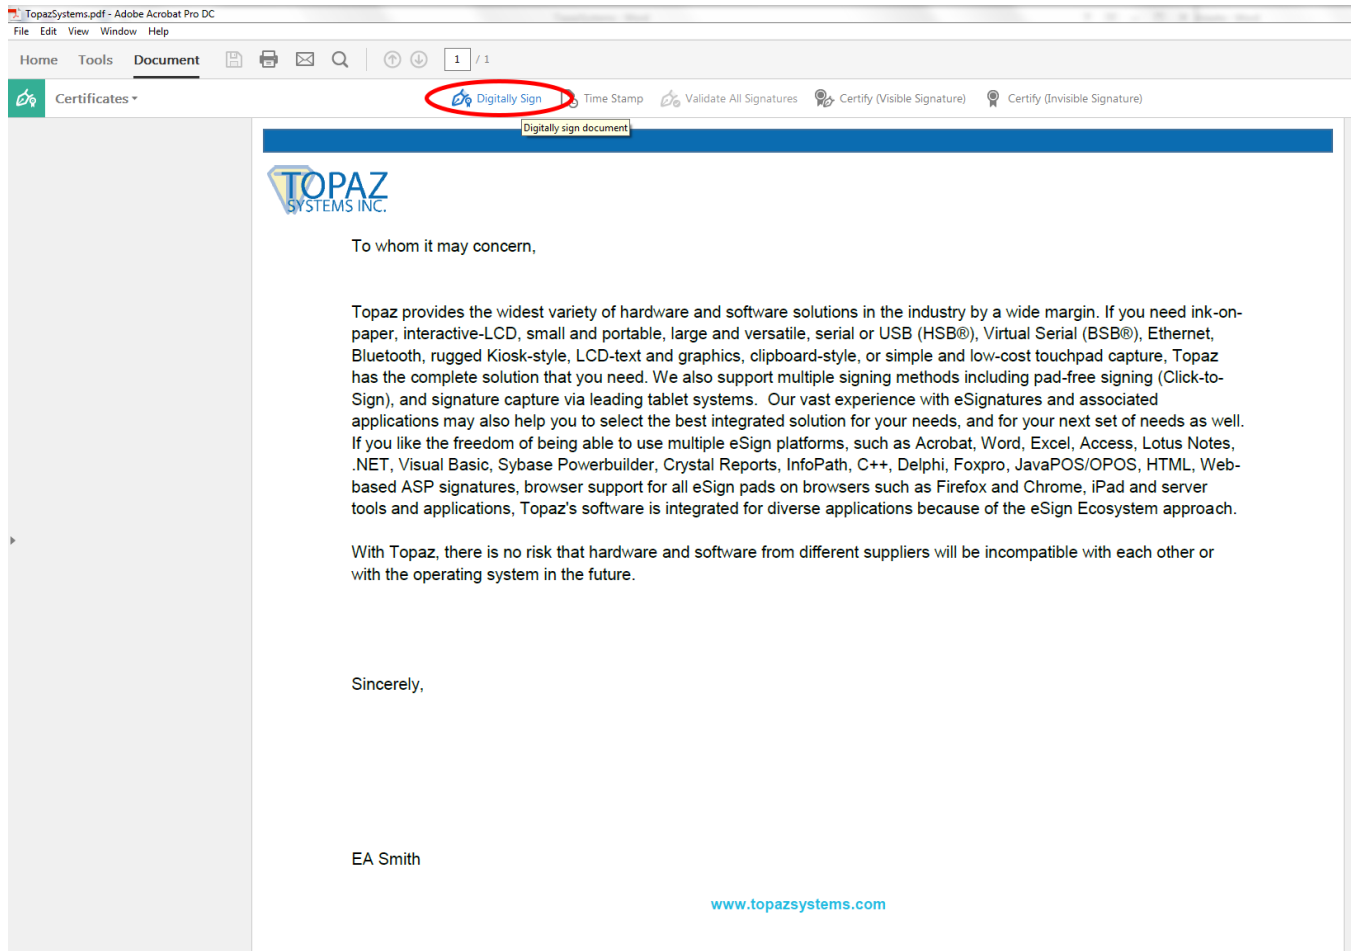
TopazSystems.pdf - Adobe Acrobat Pro DC
File Edit View Window Help
Home Tools Document
1 / 1
Certificates
Digitally Sign Time Stamp Validate All Signatures Certify (Visible Signature) Certify (Invisible Signature)
Digitally sign document

TOPAZ SYSTEMS INC.

To whom it may concern,

Topaz provides the widest variety of hardware and software solutions in the industry by a wide margin. If you need ink-on-paper, interactive-LCD, small and portable, large and versatile, serial or USB (HSB®), Virtual Serial (BSB®), Ethernet, Bluetooth, rugged Kiosk-style, LCD-text and graphics, clipboard-style, or simple and low-cost touchpad capture, Topaz has the complete solution that you need. We also support multiple signing methods including pad-free signing (Click-to-Sign), and signature capture via leading tablet systems. Our vast experience with eSignatures and associated applications may also help you to select the best integrated solution for your needs, and for your next set of needs as well. If you like the freedom of being able to use multiple eSign platforms, such as Acrobat, Word, Excel, Access, Lotus Notes, .NET, Visual Basic, Sybase Powerbuilder, Crystal Reports, InfoPath, C++, Delphi, Foxpro, JavaPOS/OPOS, HTML, Web-based ASP signatures, browser support for all eSign pads on browsers such as Firefox and Chrome, iPad and server tools and applications, Topaz's software is integrated for diverse applications because of the eSign Ecosystem approach.

With Topaz, there is no risk that hardware and software from different suppliers will be incompatible with each other or with the operating system in the future.

Sincerely,

EA Smith

www.topazsystems.com